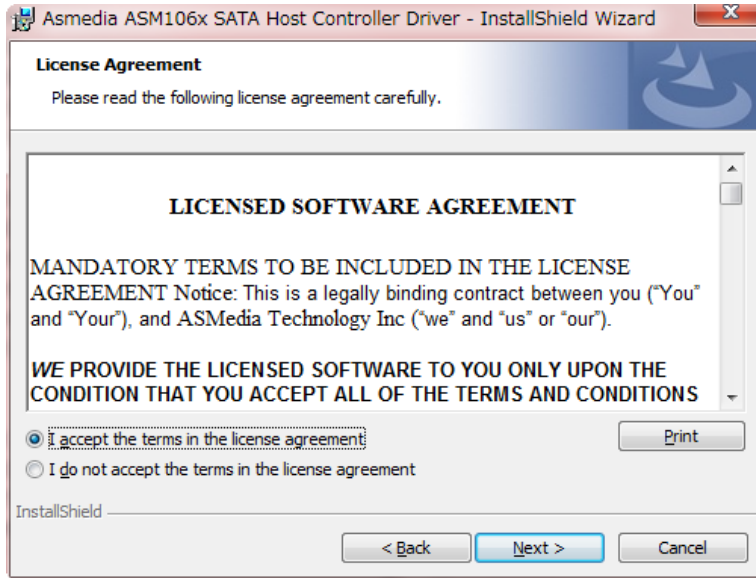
Asmedia ASM106x SATA Host Controller Driver - InstallShield Wizard

License Agreement

Please read the following license agreement carefully.

LICENSED SOFTWARE AGREEMENT

MANDATORY TERMS TO BE INCLUDED IN THE LICENSE AGREEMENT Notice: This is a legally binding contract between you ("You" and "Your"), and ASMedia Technology Inc ("we" and "us" or "our").

*WE* PROVIDE THE LICENSED SOFTWARE TO YOU ONLY UPON THE CONDITION THAT YOU ACCEPT ALL OF THE TERMS AND CONDITIONS

I accept the terms in the license agreement

I do not accept the terms in the license agreement

Print

InstallShield

< Back

Next >

Cancel